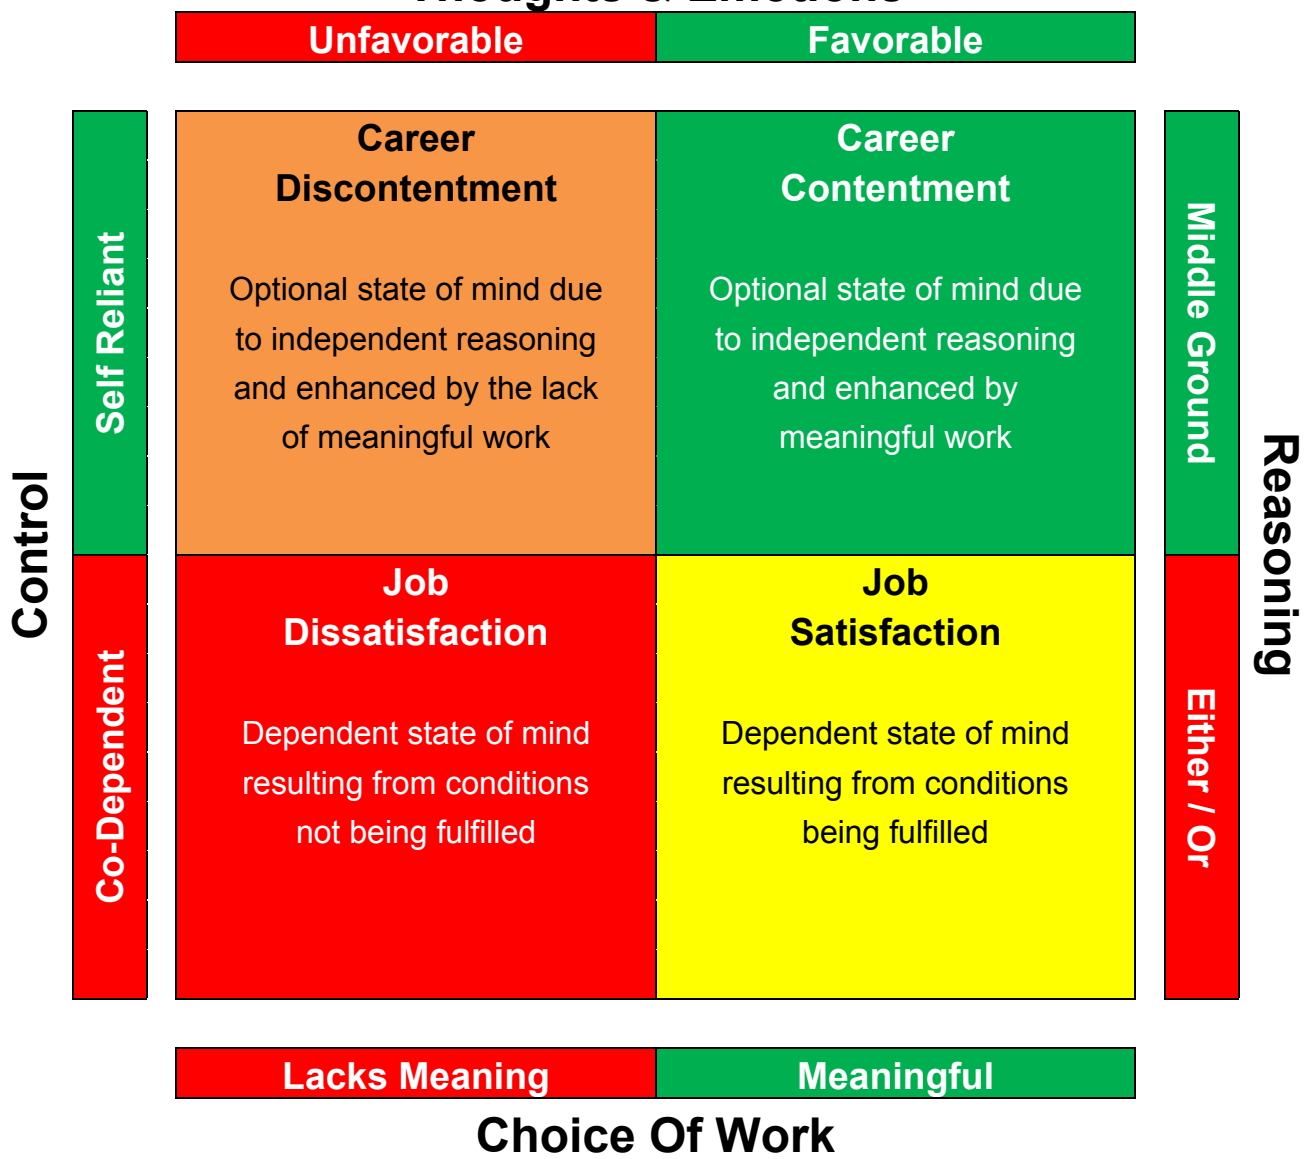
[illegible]

Unfavorable

Favorable

Control

Self Reliant

Co-Dependent

Career Discontentment

Optional state of mind due to independent reasoning and enhanced by the lack of meaningful work

Career Contentment

Optional state of mind due to independent reasoning and enhanced by meaningful work

Job Dissatisfaction

Dependent state of mind resulting from conditions not being fulfilled

Job Satisfaction

Dependent state of mind resulting from conditions being fulfilled

Middle Ground

Either / Or

Reasoning

Lacks Meaning

Meaningful

Choice Of Work